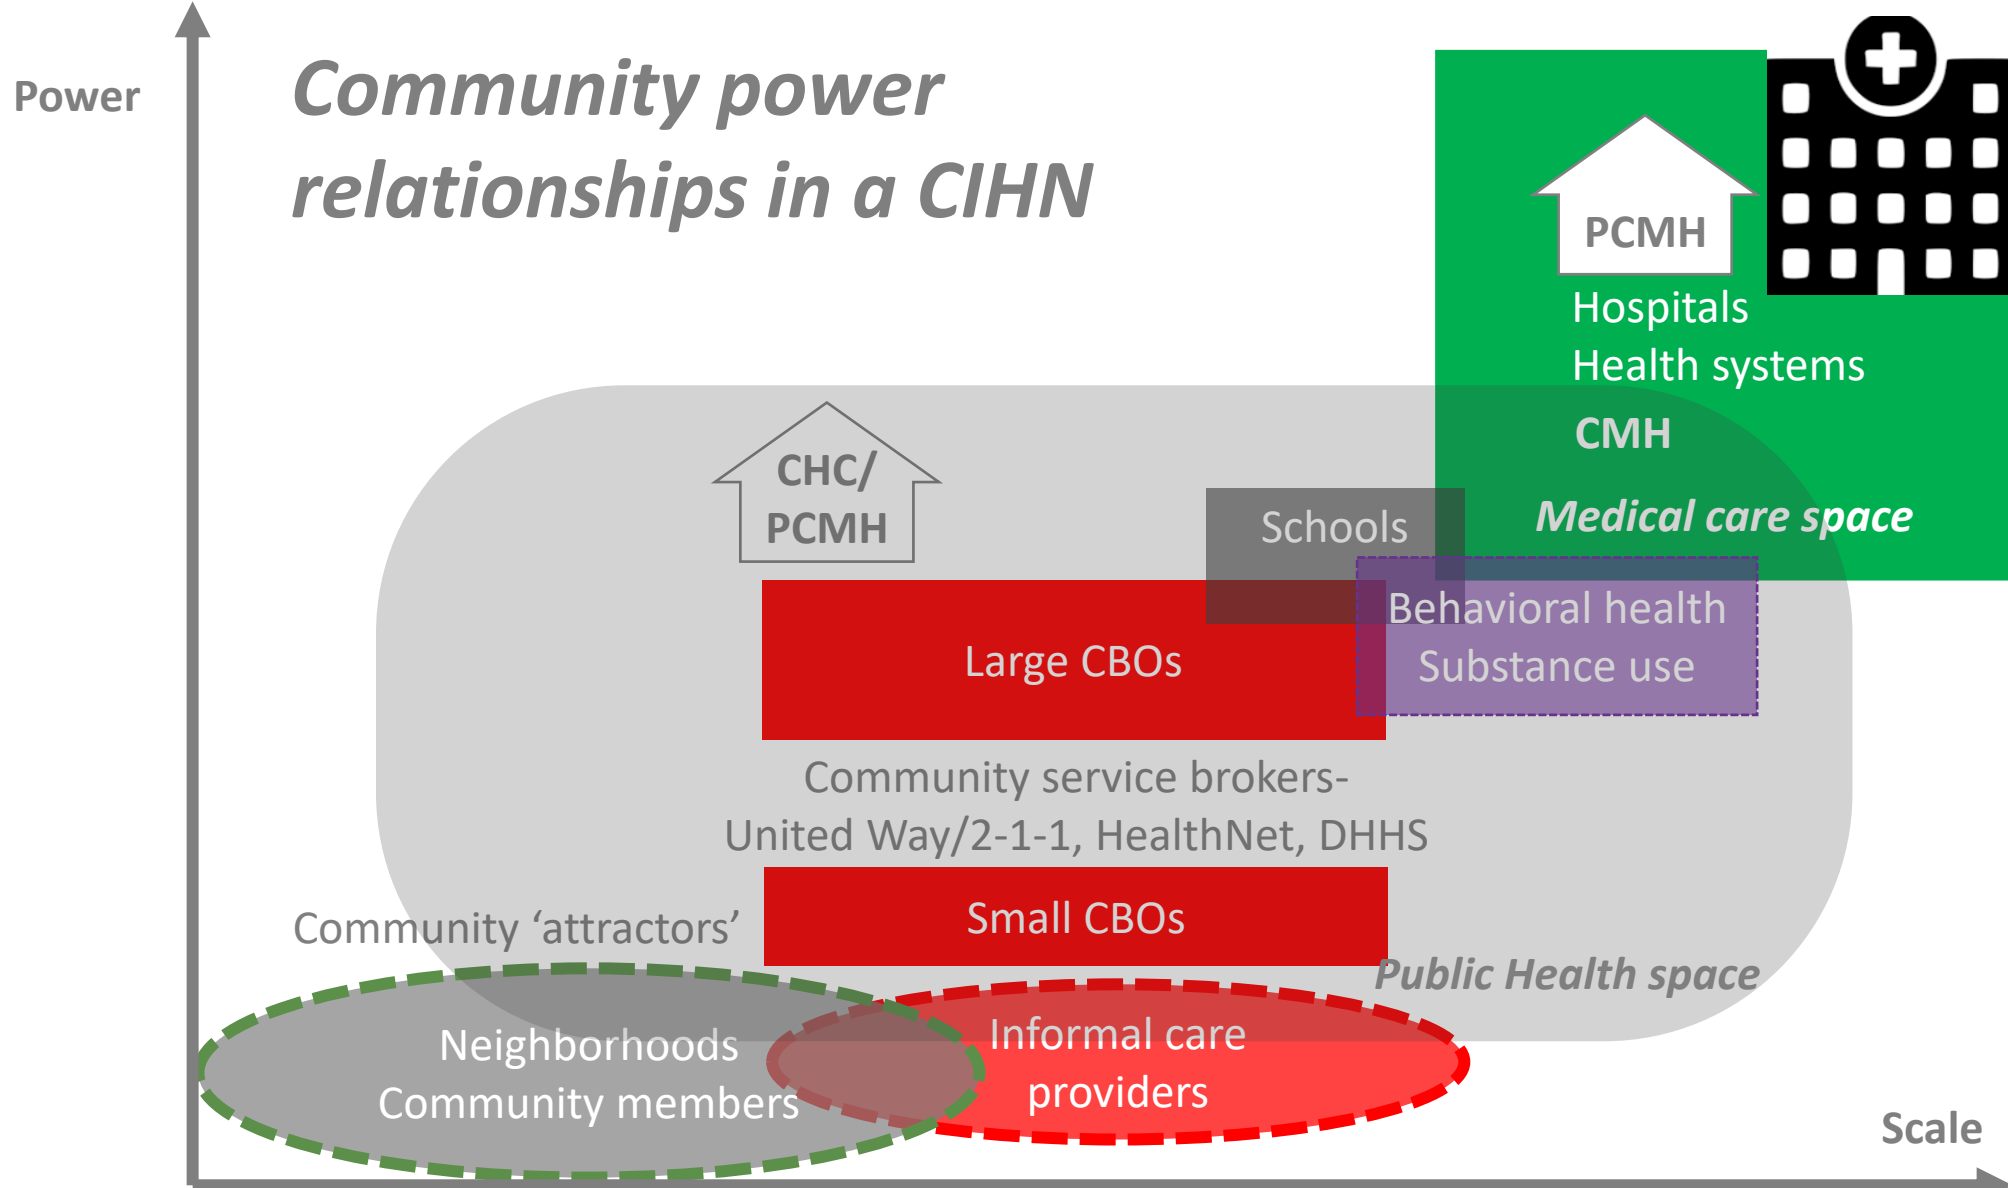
Power

Community power relationships in a CIHN

PCMH

Hospitals
Health systems

CMH

Medical care space

CHC/
PCMH

Schools

Large CBOs

Behavioral health
Substance use

Community service brokers-
United Way/2-1-1, HealthNet, DHHS

Community 'attractors'

Small CBOs

Public Health space

Neighborhoods
Community members

Informal care providers

Scale